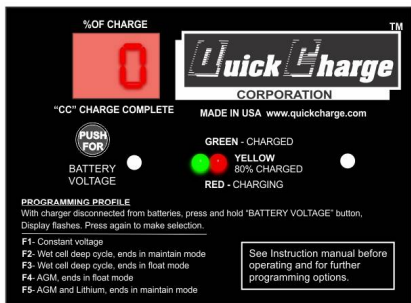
%OF CHARGE

0

TM

Quick Charge

CORPORATION

"CC" CHARGE COMPLETE

MADE IN USA www.quickcharge.com

PUSH FOR

BATTERY VOLTAGE

GREEN - CHARGED

YELLOW
80% CHARGED

RED - CHARGING

PROGRAMMING PROFILE
With charger disconnected from batteries, press and hold "BATTERY VOLTAGE" button, Display flashes. Press again to make selection.

F1- Constant voltage
F2- Wet cell deep cycle, ends in maintain mode
F3- Wet cell deep cycle, ends in float mode
F4- AGM, ends in float mode
F5- AGM and Lithium, ends in maintain mode

See Instruction manual before operating and for further programming options.